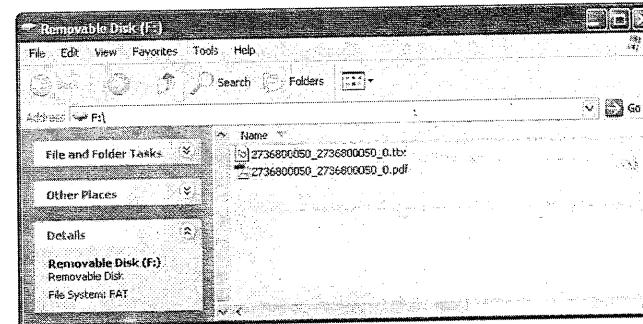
Removable Disk (F:)

File Edit View Favorites Tools Help

Search Folders

Address F:\

Go

Name

File and Folder Tasks

Other Places

Details

Removable Disk (F:)
Removable Disk

File System: FAT

2736800050_2736800050_0.tbx

2736800050_2736800050_0.pdf